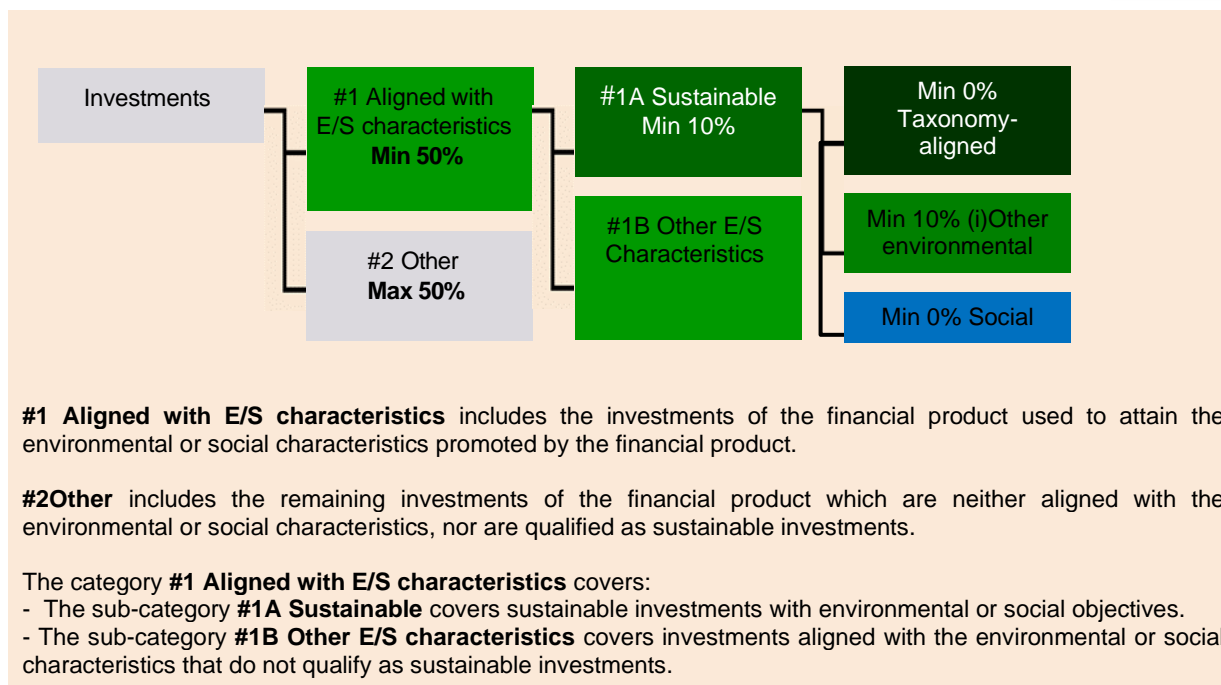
Investments

#1 Aligned with E/S characteristics
**Min 50%**

#2 Other
**Max 50%**

#1A Sustainable
Min 10%

#1B Other E/S Characteristics

Min 0% Taxonomy-aligned

Min 10% (i)Other environmental

Min 0% Social

**#1 Aligned with E/S characteristics** includes the investments of the financial product used to attain the environmental or social characteristics promoted by the financial product.

**#2Other** includes the remaining investments of the financial product which are neither aligned with the environmental or social characteristics, nor are qualified as sustainable investments.

The category **#1 Aligned with E/S characteristics** covers:
- The sub-category **#1A Sustainable** covers sustainable investments with environmental or social objectives.
- The sub-category **#1B Other E/S characteristics** covers investments aligned with the environmental or social characteristics that do not qualify as sustainable investments.